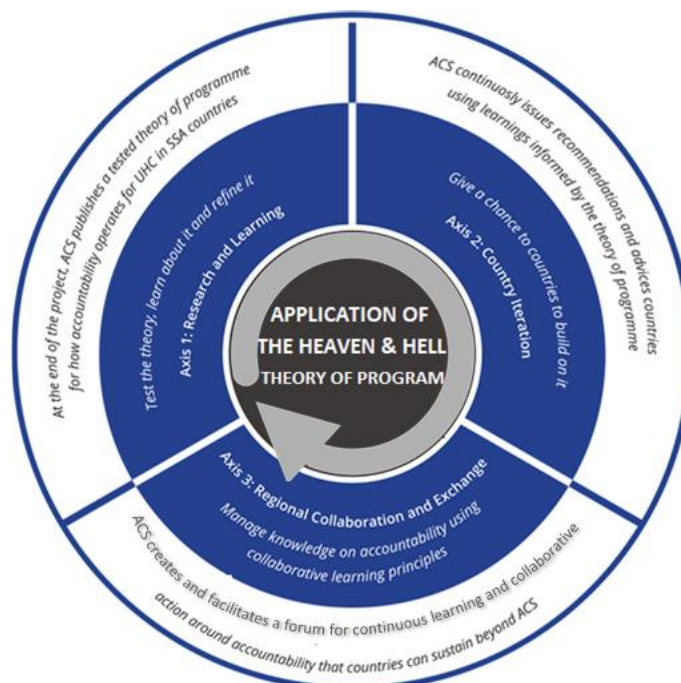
APPLICATION OF THE HEAVEN & HELL THEORY OF PROGRAM

Axis 1: Research and Learning

Test the theory, learn about it and refine it

At the end of the project, ACS publishes a tested theory of programme for how accountability operates for UHC in SSA countries

Axis 2: Country Iteration

Give a chance to countries to build on it

ACS continuosly issues recommendations and advices countries using learnings informed by the theory of programme

Axis 3: Regional Collaboration and Exchange

Manage knowledge on accountability using collaborative learning principles

ACS creates and facilitates a forum for continuous learning and collaborative action around accountability that countries can sustain beyond ACS